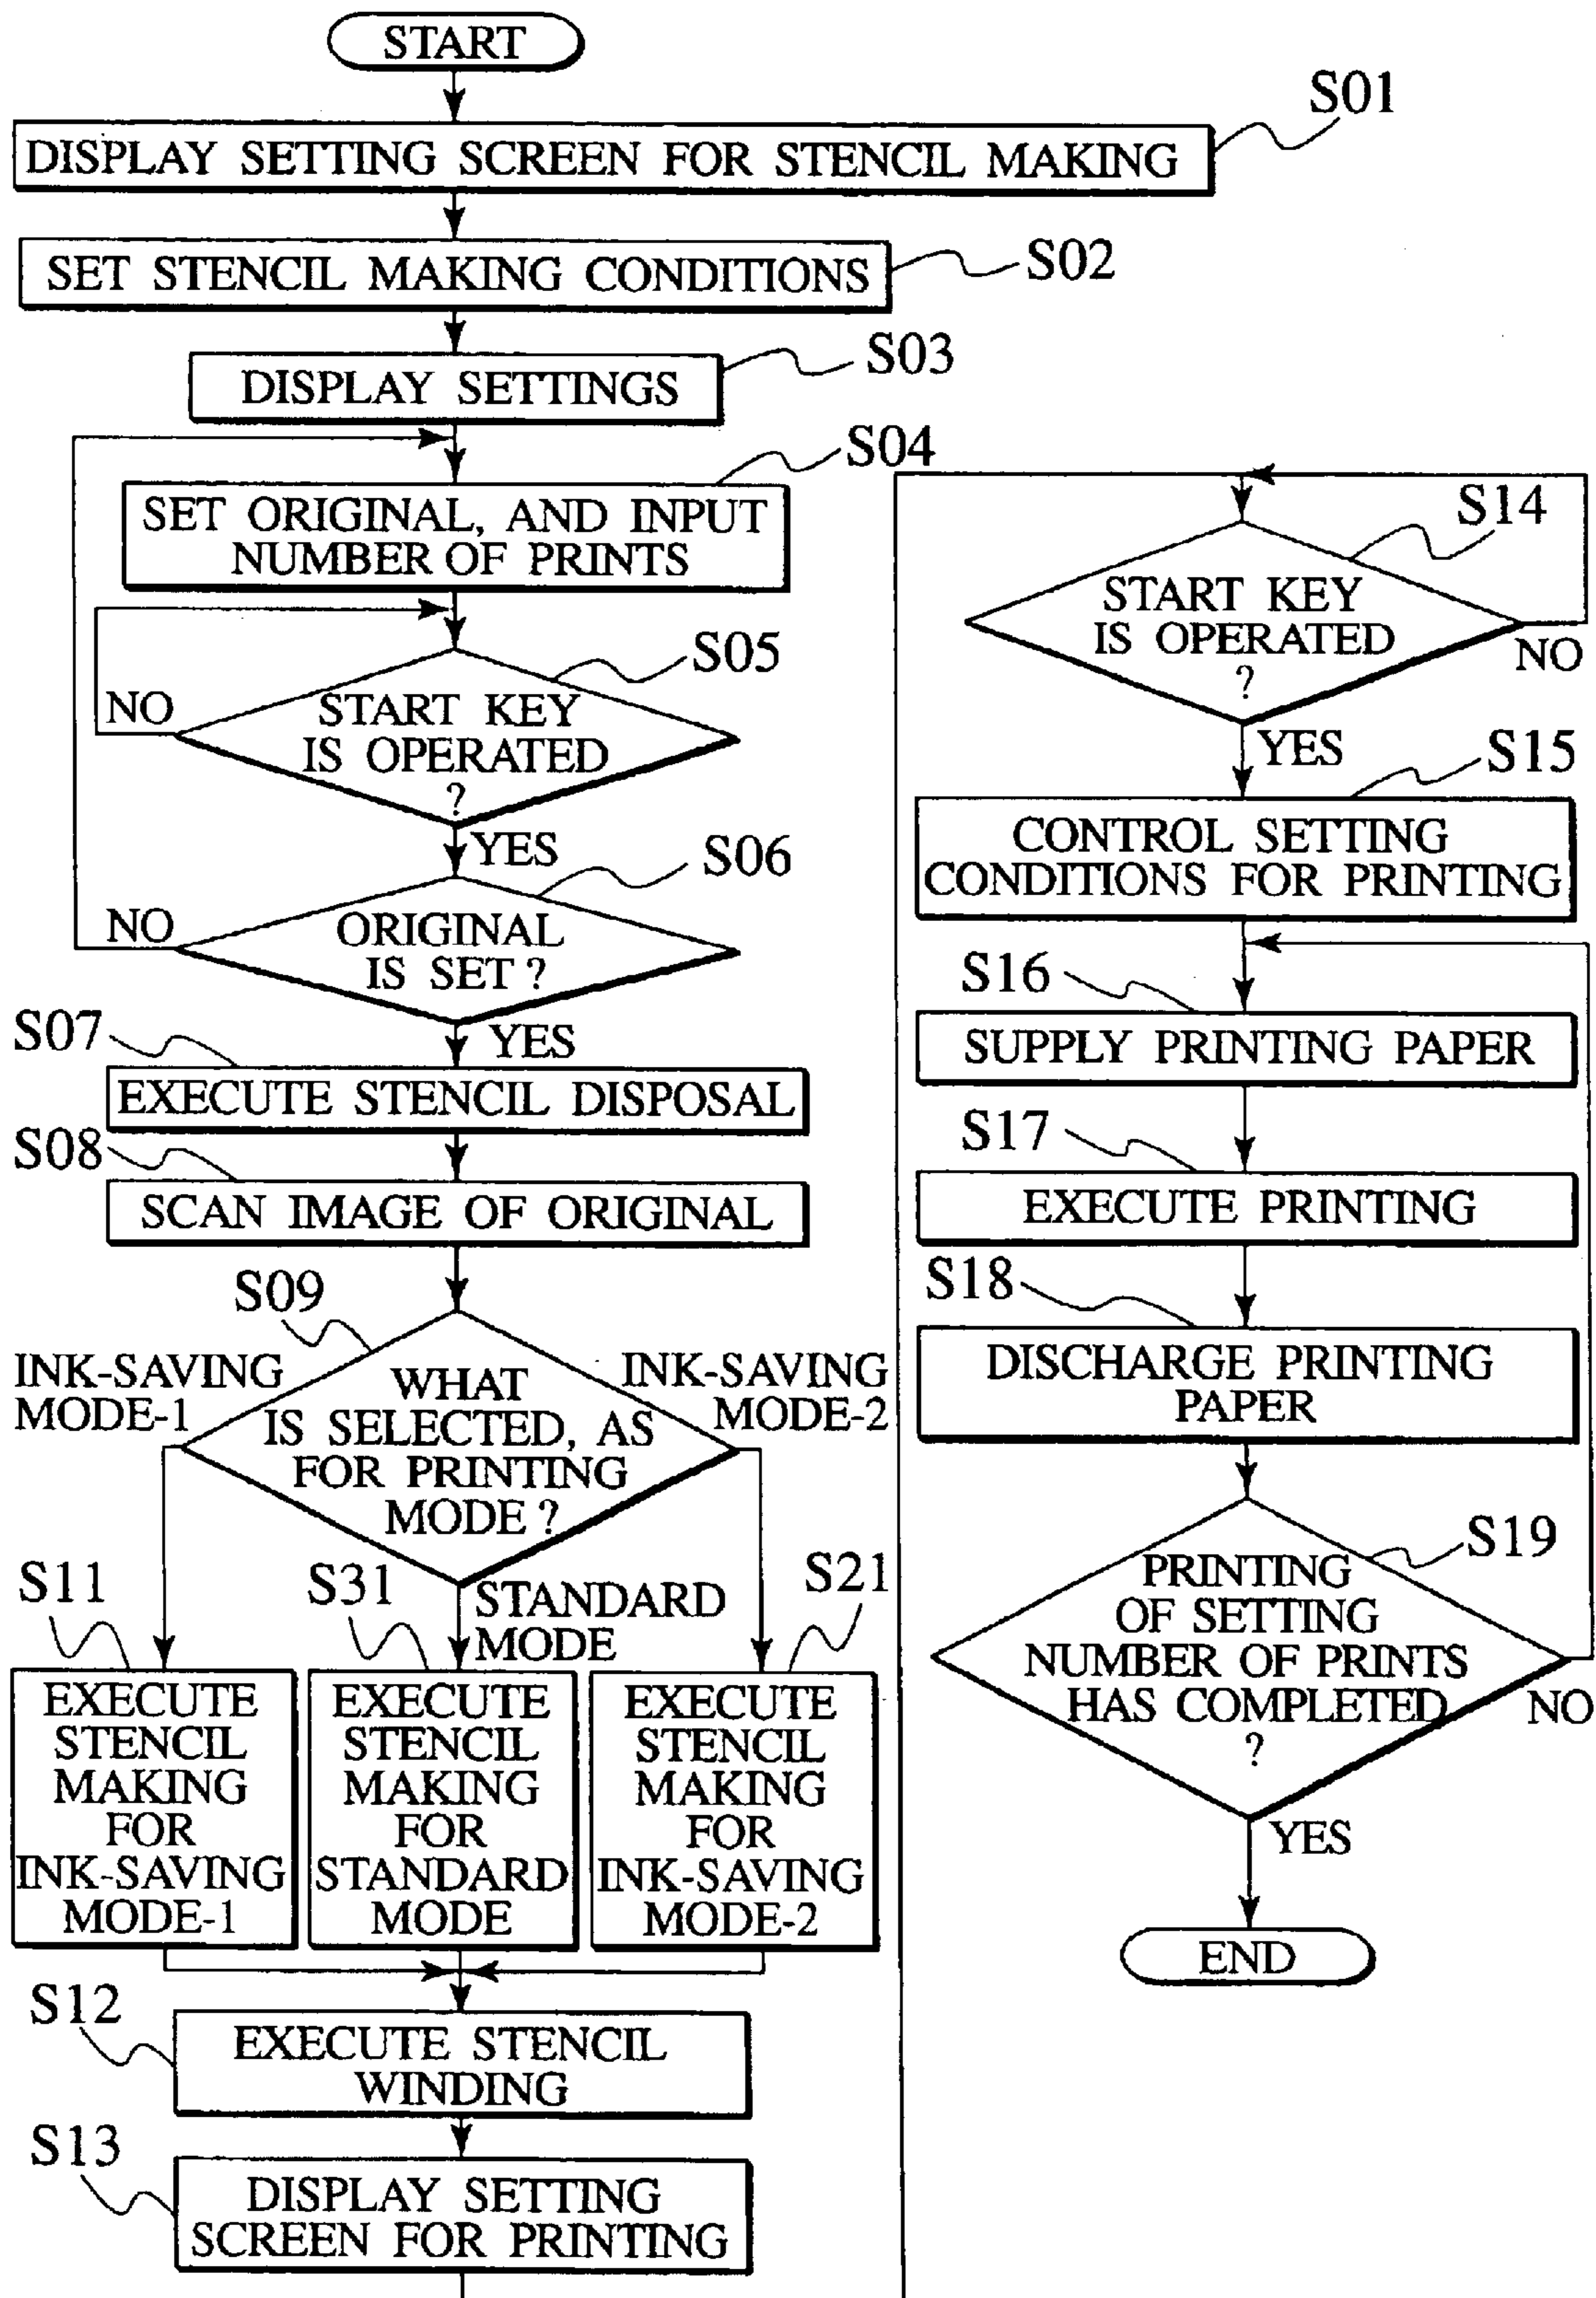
START

S01
DISPLAY SETTING SCREEN FOR STENCIL MAKING

S02
SET STENCIL MAKING CONDITIONS

S03
DISPLAY SETTINGS

S04
SET ORIGINAL, AND INPUT NUMBER OF PRINTS

S05
START KEY IS OPERATED ?
NO
YES

S06
ORIGINAL IS SET ?
NO
YES

S07
EXECUTE STENCIL DISPOSAL

S08
SCAN IMAGE OF ORIGINAL

S09
WHAT IS SELECTED, AS FOR PRINTING MODE ?
INK-SAVING MODE-1
INK-SAVING MODE-2
STANDARD MODE

S11
EXECUTE STENCIL MAKING FOR INK-SAVING MODE-1

S31
EXECUTE STENCIL MAKING FOR STANDARD MODE

S21
EXECUTE STENCIL MAKING FOR INK-SAVING MODE-2

S12
EXECUTE STENCIL WINDING

S13
DISPLAY SETTING SCREEN FOR PRINTING

S14
START KEY IS OPERATED ?
NO
YES

S15
CONTROL SETTING CONDITIONS FOR PRINTING

S16
SUPPLY PRINTING PAPER

S17
EXECUTE PRINTING

S18
DISCHARGE PRINTING PAPER

S19
PRINTING OF SETTING NUMBER OF PRINTS HAS COMPLETED ?
NO
YES

END